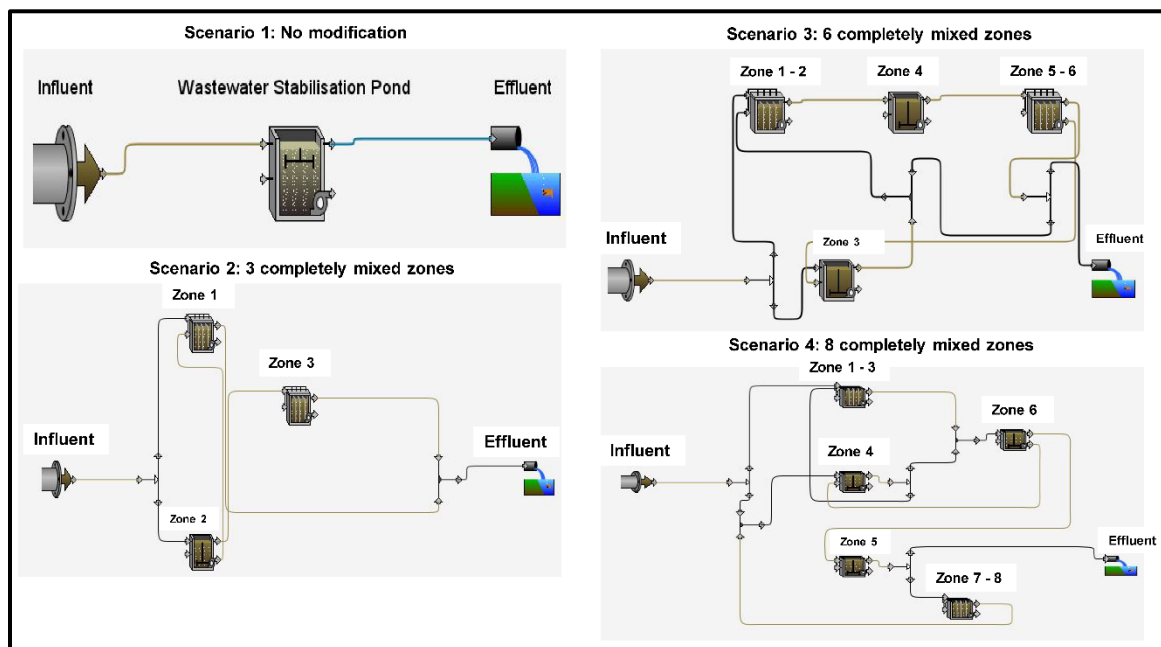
Scenario 1: No modification

Influent

Wastewater Stabilisation Pond

Effluent

Scenario 2: 3 completely mixed zones

Zone 1

Zone 3

Influent

Effluent

Zone 2

Scenario 3: 6 completely mixed zones

Zone 1 - 2

Zone 4

Zone 5 - 6

Influent

Zone 3

Effluent

Scenario 4: 8 completely mixed zones

Zone 1 - 3

Zone 6

Influent

Zone 4

Effluent

Zone 5

Zone 7 - 8